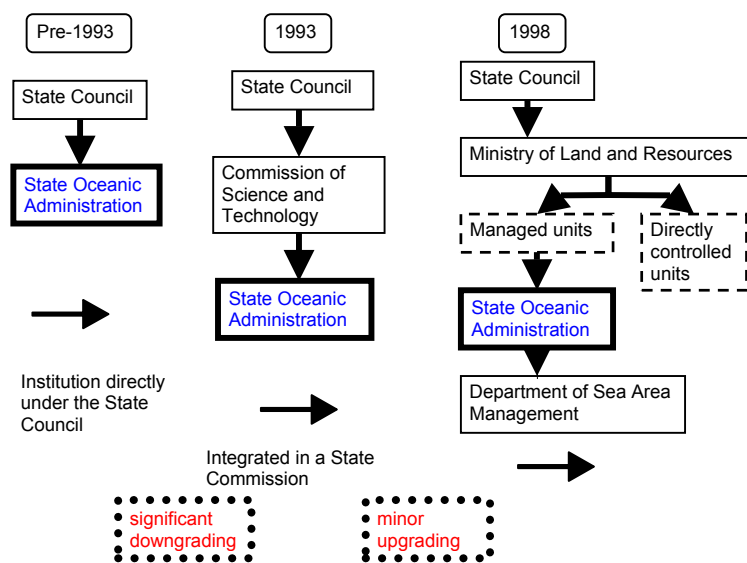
Pre-1993

State Council

State Oceanic Administration

Institution directly under the State Council

1993

State Council

Commission of Science and Technology

State Oceanic Administration

Integrated in a State Commission

1998

State Council

Ministry of Land and Resources

Managed units

Directly controlled units

State Oceanic Administration

Department of Sea Area Management

significant downgrading

minor upgrading